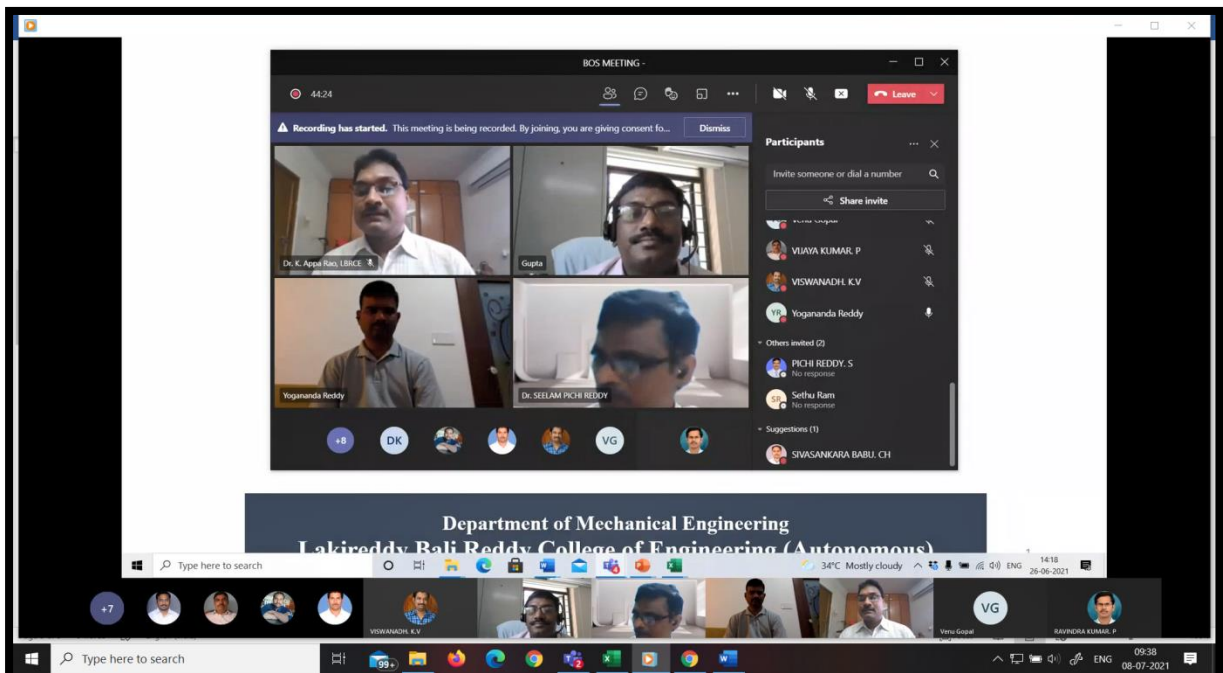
BOS MEETING -

44:24

Leave

Recording has started. This meeting is being recorded. By joining, you are giving consent fo...

Dismiss

Participants

Invite someone or dial a number

Share invite

Venu Gopal

VIJAYA KUMAR. P

VISWANADH. K.V

YR Yogananda Reddy

Others invited (2)

PICHI REDDY. S
No response

SR Sethu Ram
No response

Suggestions (1)

SIVASANKARA BABU. CH

Dr. K. Appa Rao, LBRCE

Gupta

Yogananda Reddy

Dr. SEELAM PICHI REDDY

+8 DK VG

Department of Mechanical Engineering
Lakireddy Bali Reddy College of Engineering (Autonomous)

Type here to search

34°C Mostly cloudy ENG 14:18 26-06-2021

+7

VISWANADH. K.V

VG

Venu Gopal

RAVINDRA KUMAR. P

Type here to search

99+

ENG 09:38 08-07-2021